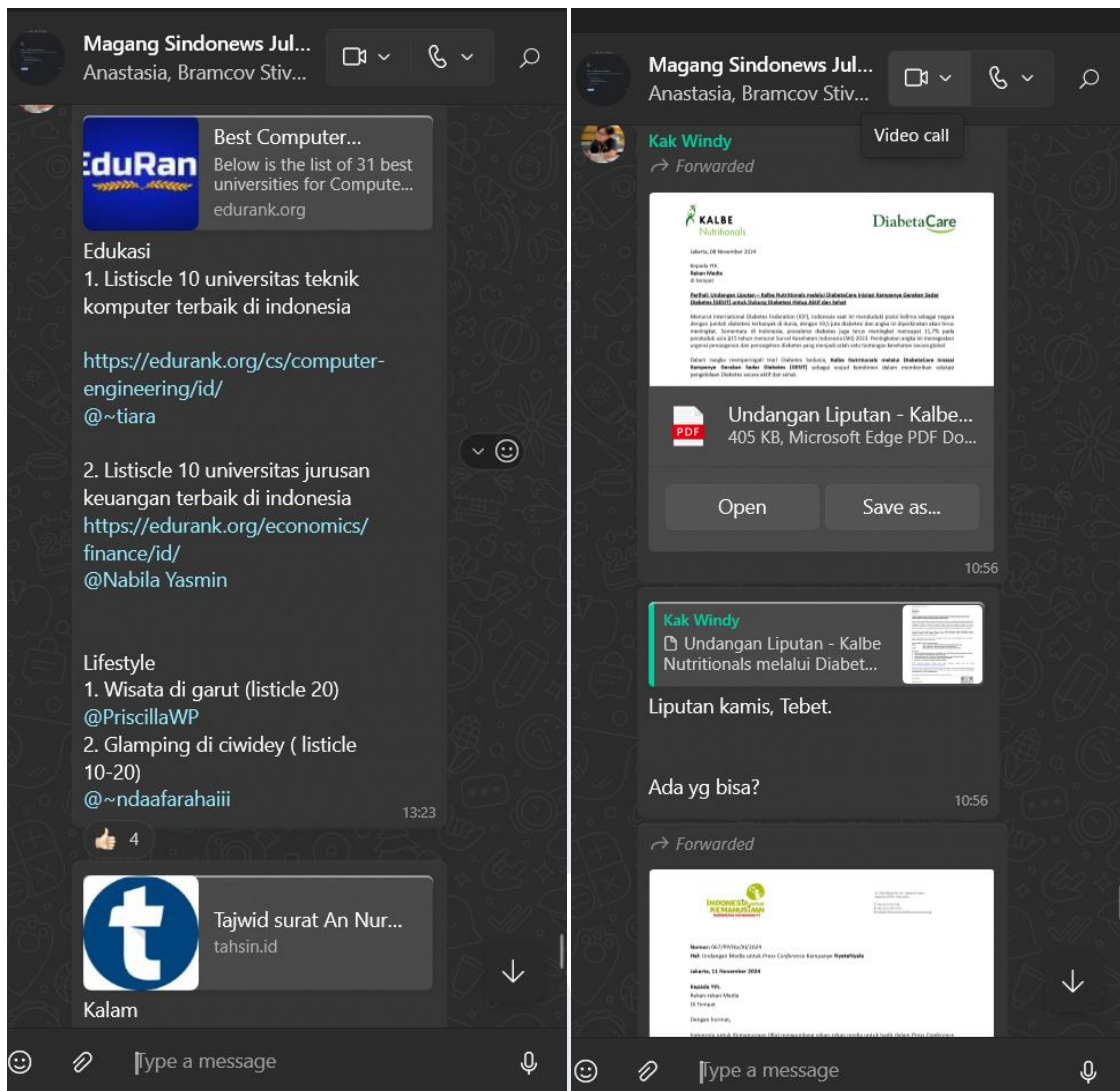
Magang Sindonews Jul...
Anastasia, Bramcov Stiv...

EduRan

Best Computer...
Below is the list of 31 best universities for Compute...
edurank.org

Edukasi
1. Listiscle 10 universitas teknik komputer terbaik di indonesia

https://edurank.org/cs/computer-engineering/id/
@~tiara

2. Listiscle 10 universitas jurusan keuangan terbaik di indonesia
https://edurank.org/economics/finance/id/
@Nabila Yasmin

Lifestyle
1. Wisata di garut (listicle 20)
@PriscillaWP
2. Glamping di ciwidey ( listicle 10-20)
@~ndaafarahaiii

13:23

👍 4

Tajwid surat An Nur...
tahsin.id

Kalam

Type a message

Magang Sindonews Jul...
Anastasia, Bramcov Stiv...

Video call

Kak Windy
Forwarded

KALBE Nutritionals

DiabetaCare

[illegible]

Undangan Liputan - Kalbe...
405 KB, Microsoft Edge PDF Do...

Open

Save as...

10:56

Kak Windy
Undangan Liputan - Kalbe Nutritionals melalui Diabet...

Liputan kamis, Tebet.

Ada yg bisa?

10:56

Forwarded

INDONESIA KEMANUSIAAN

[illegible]

Type a message